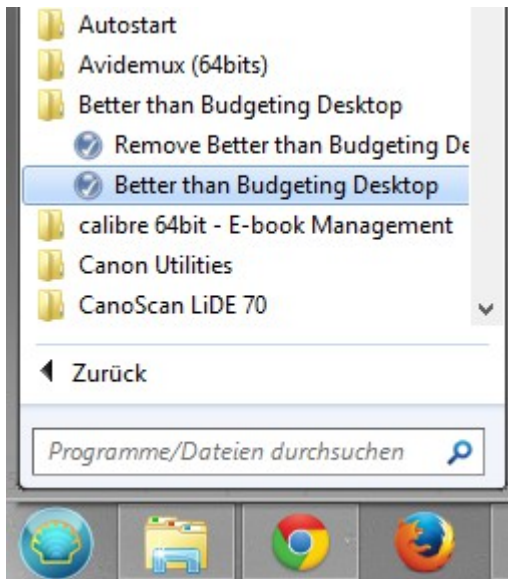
Autostart
Avidemux (64bits)
Better than Budgeting Desktop
Remove Better than Budgeting De
Better than Budgeting Desktop
calibre 64bit - E-book Management
Canon Utilities
CanoScan LiDE 70
Zurück
Programme/Dateien durchsuchen